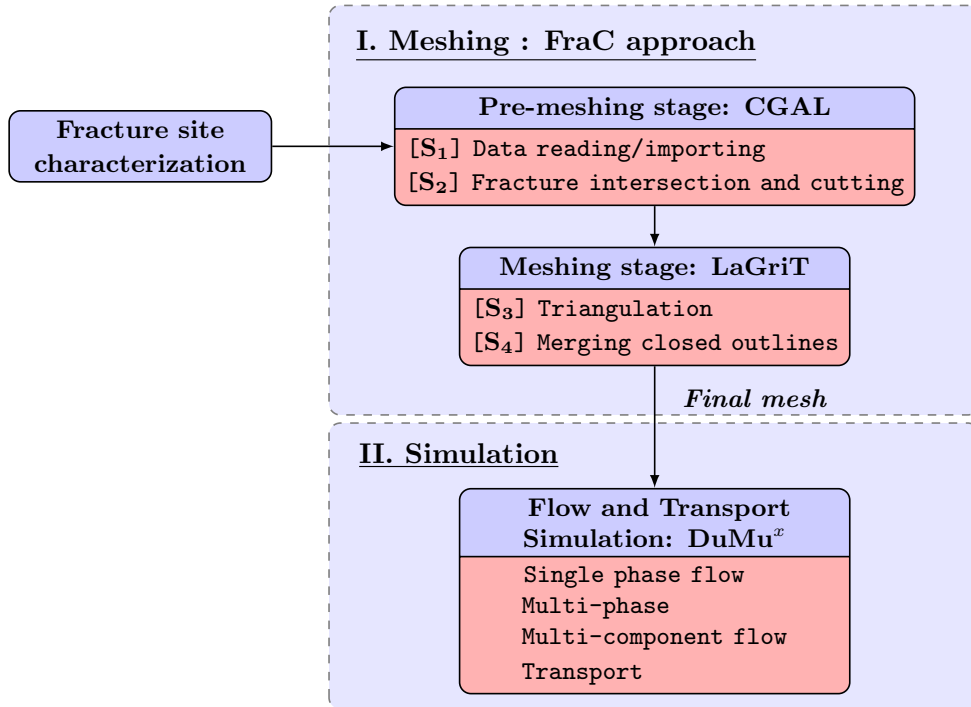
I. Meshing : FraC approach

Fracture site characterization

Pre-meshing stage: CGAL

[$\mathbf{S_1}$] Data reading/importing

[$\mathbf{S_2}$] Fracture intersection and cutting

Meshing stage: LaGriT

[$\mathbf{S_3}$] Triangulation

[$\mathbf{S_4}$] Merging closed outlines

Final mesh

II. Simulation

Flow and Transport Simulation: DuMu$^x$

Single phase flow

Multi-phase

Multi-component flow

Transport